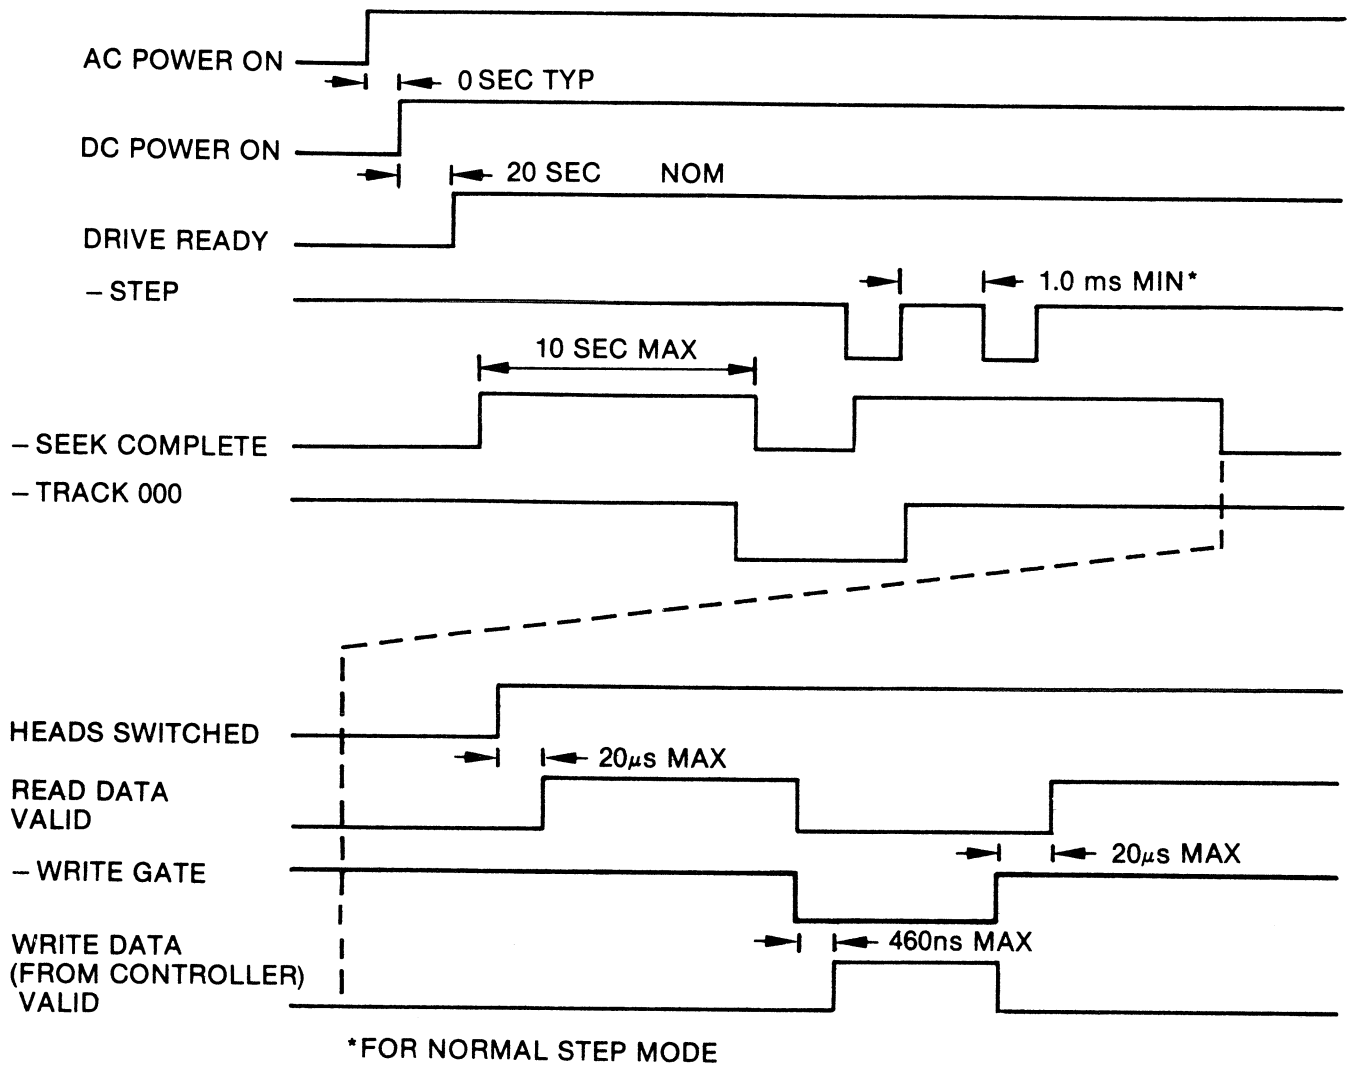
AC POWER ON

0 SEC TYP

DC POWER ON

20 SEC NOM

DRIVE READY

– STEP

1.0 ms MIN*

10 SEC MAX

– SEEK COMPLETE

– TRACK 000

HEADS SWITCHED

20$\mu$s MAX

READ DATA VALID

– WRITE GATE

20$\mu$s MAX

WRITE DATA (FROM CONTROLLER) VALID

460ns MAX

*FOR NORMAL STEP MODE